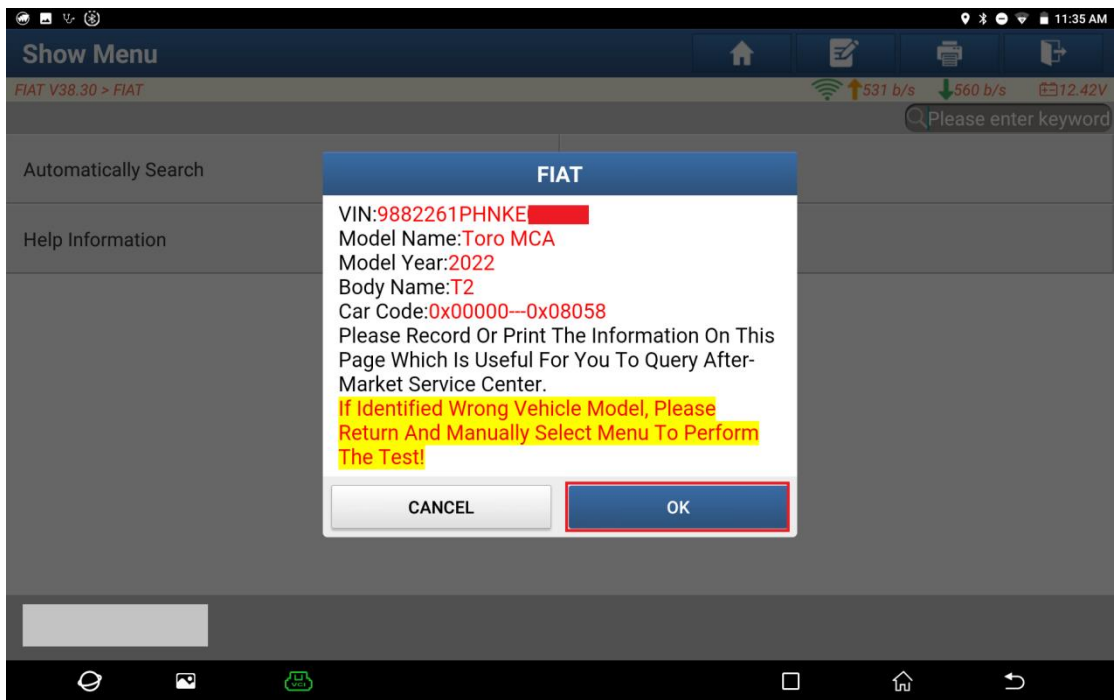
11:35 AM

Show Menu

FIAT V38.30 > FIAT

531 b/s 560 b/s 12.42V

Please enter keyword

Automatically Search

Help Information

FIAT

VIN:9882261PHNKE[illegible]
Model Name:Toro MCA
Model Year:2022
Body Name:T2
Car Code:0x00000---0x08058
Please Record Or Print The Information On This Page Which Is Useful For You To Query After-Market Service Center.
If Identified Wrong Vehicle Model, Please Return And Manually Select Menu To Perform The Test!

CANCEL

OK

VCI